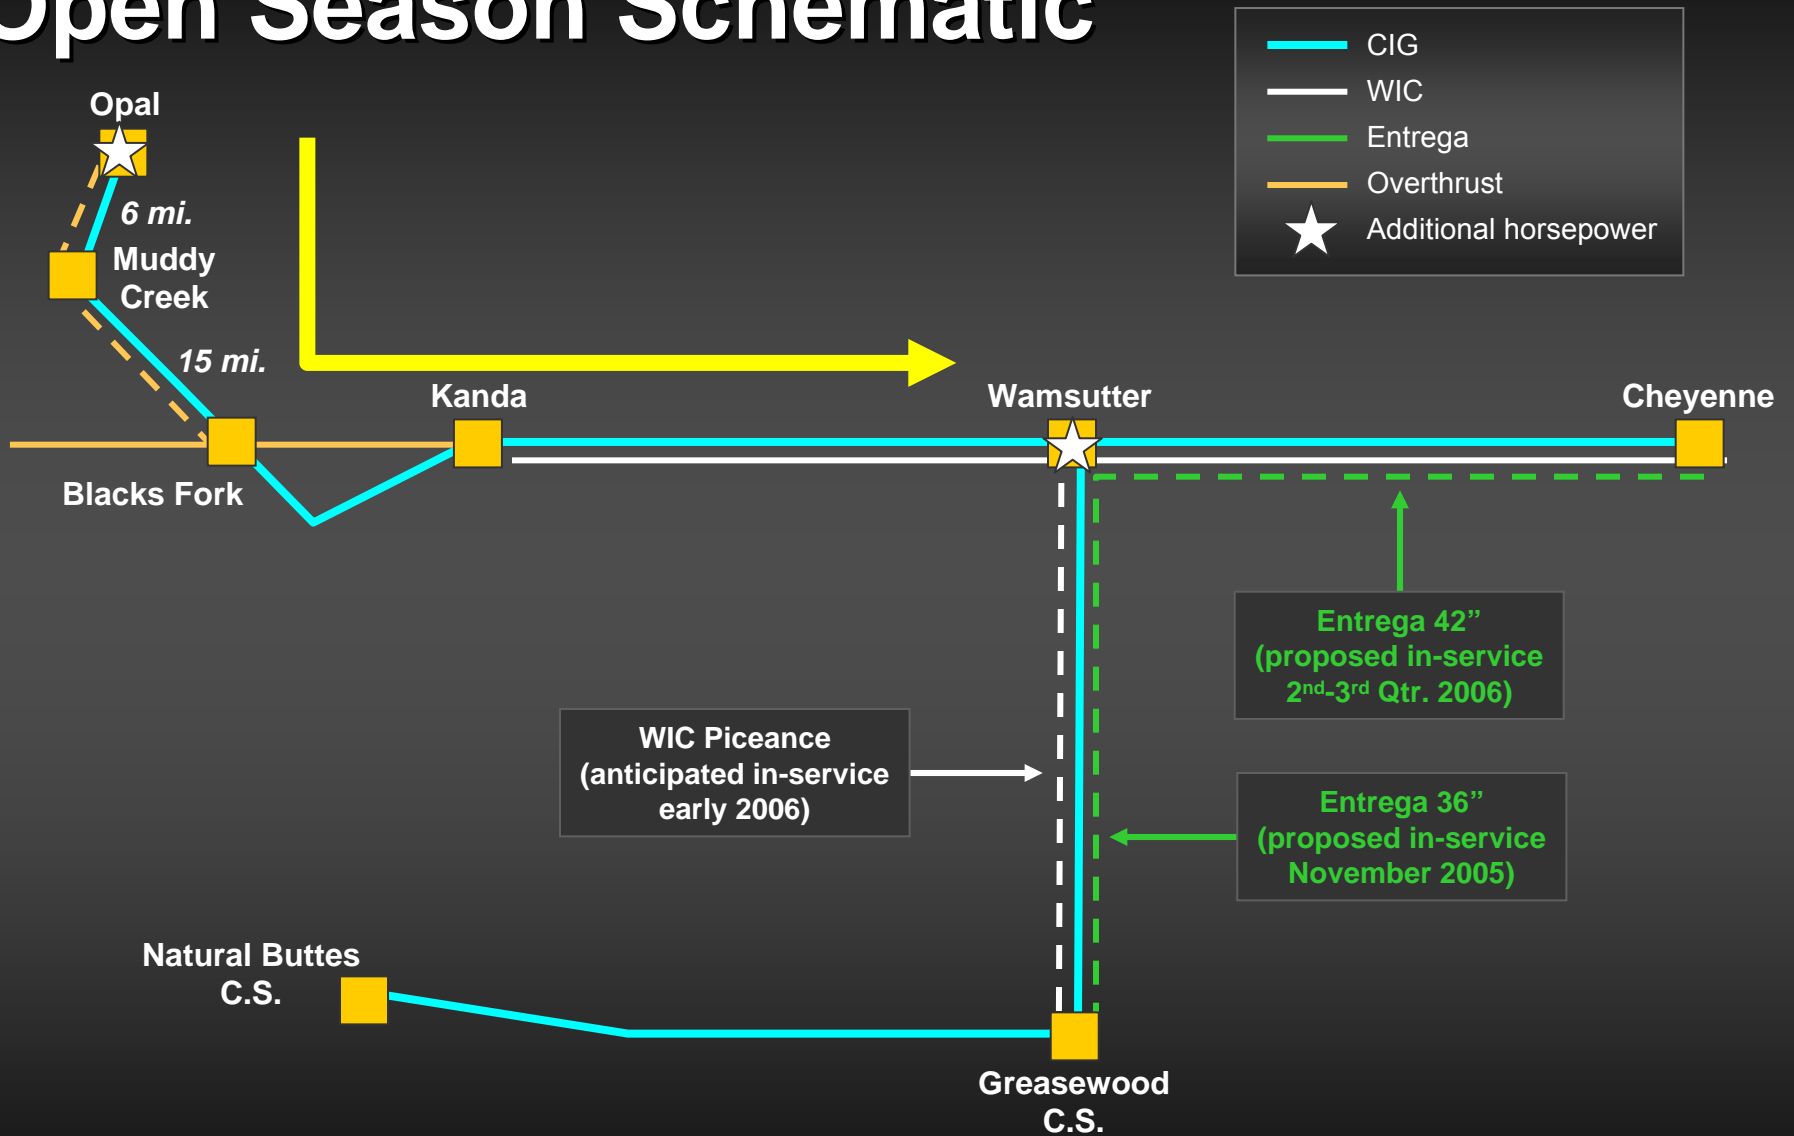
Open Season Schematic

CIG
WIC
Entrega
Overthrust
Additional horsepower

Opal

6 mi.

Muddy Creek

15 mi.

Kanda

Wamsutter

Cheyenne

Blacks Fork

Entrega 42" (proposed in-service 2$^{nd}$-3$^{rd}$ Qtr. 2006)

WIC Piceance (anticipated in-service early 2006)

Entrega 36" (proposed in-service November 2005)

Natural Buttes C.S.

Greasewood C.S.